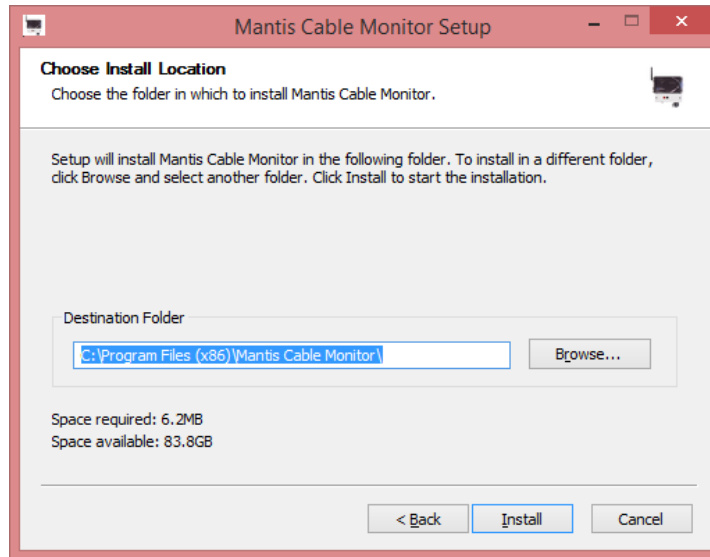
Mantis Cable Monitor Setup

Choose Install Location
Choose the folder in which to install Mantis Cable Monitor.

Setup will install Mantis Cable Monitor in the following folder. To install in a different folder, click Browse and select another folder. Click Install to start the installation.

Destination Folder
C:\Program Files (x86)\Mantis Cable Monitor\
Browse...

Space required: 6.2MB
Space available: 83.8GB

< Back
Install
Cancel